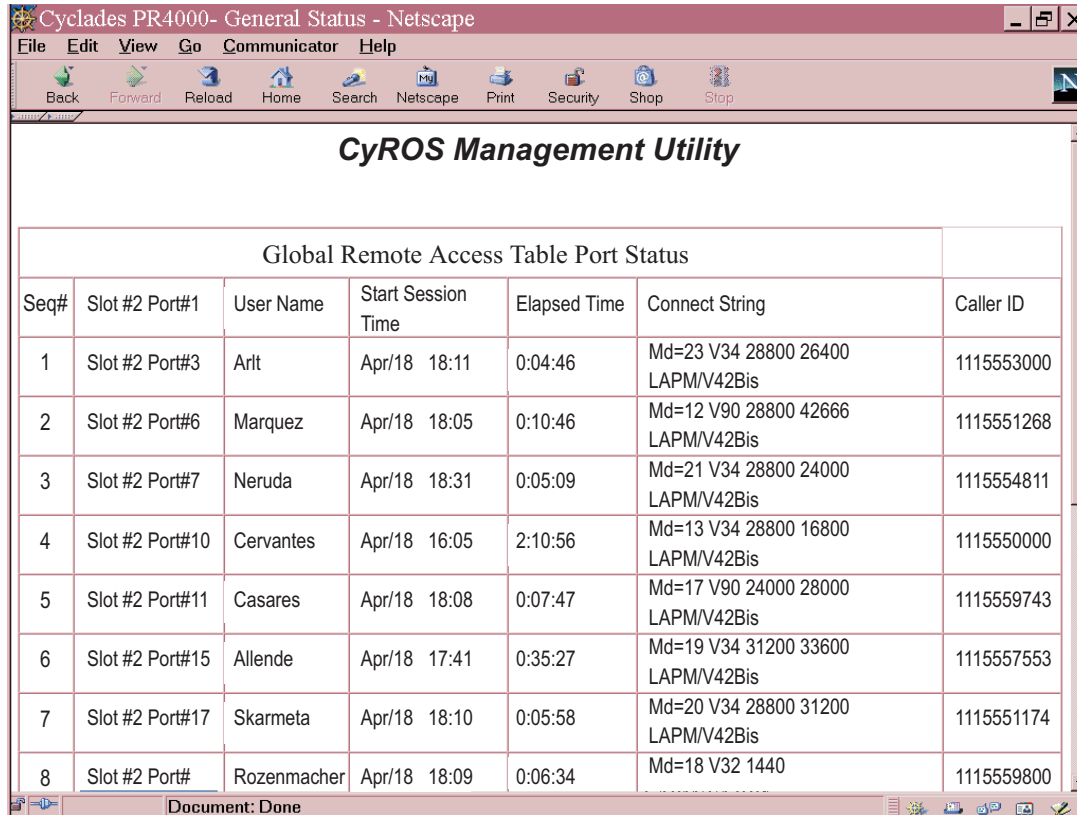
Cyclades PR4000- General Status - Netscape

File Edit View Go Communicator Help

Back Forward Reload Home Search Netscape Print Security Shop Stop

CyROS Management Utility

Global Remote Access Table Port Status

| Seq# | Slot #2 Port#1 | User Name | Start Session Time | Elapsed Time | Connect String | Caller ID |
|---|---|---|---|---|---|---|
| 1 | Slot #2 Port#3 | Arlt | Apr/18 18:11 | 0:04:46 | Md=23 V34 28800 26400 LAPM/V42Bis | 1115553000 |
| 2 | Slot #2 Port#6 | Marquez | Apr/18 18:05 | 0:10:46 | Md=12 V90 28800 42666 LAPM/V42Bis | 1115551268 |
| 3 | Slot #2 Port#7 | Neruda | Apr/18 18:31 | 0:05:09 | Md=21 V34 28800 24000 LAPM/V42Bis | 1115554811 |
| 4 | Slot #2 Port#10 | Cervantes | Apr/18 16:05 | 2:10:56 | Md=13 V34 28800 16800 LAPM/V42Bis | 1115550000 |
| 5 | Slot #2 Port#11 | Casares | Apr/18 18:08 | 0:07:47 | Md=17 V90 24000 28000 LAPM/V42Bis | 1115559743 |
| 6 | Slot #2 Port#15 | Allende | Apr/18 17:41 | 0:35:27 | Md=19 V34 31200 33600 LAPM/V42Bis | 1115557553 |
| 7 | Slot #2 Port#17 | Skarmeta | Apr/18 18:10 | 0:05:58 | Md=20 V34 28800 31200 LAPM/V42Bis | 1115551174 |
| 8 | Slot #2 Port# | Rozenmacher | Apr/18 18:09 | 0:06:34 | Md=18 V32 1440 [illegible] | 1115559800 |

Document: Done